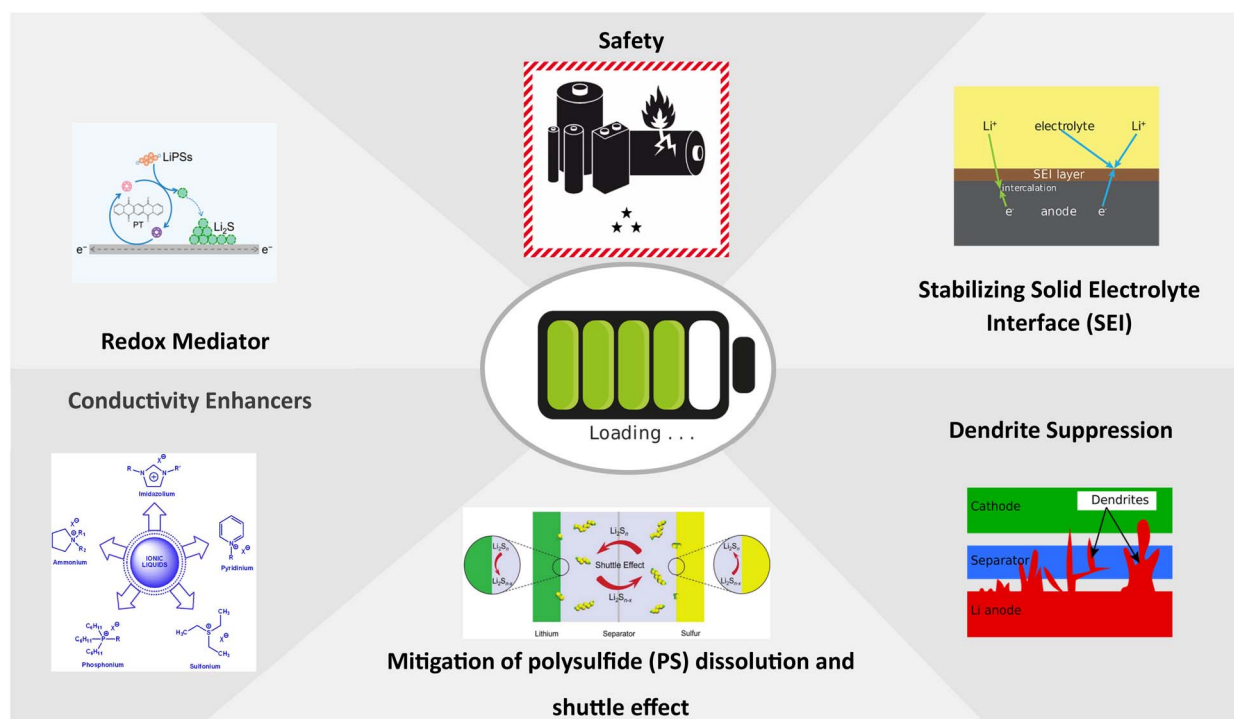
Safety

LiPSs
PT
$Li_2S$
$e^-$
$e^-$

Redox Mediator

$Li^+$
electrolyte
$Li^+$
SEI layer
intercalation
$e^-$
anode
$e^-$

Stabilizing Solid Electrolyte Interface (SEI)

Loading . . .

Conductivity Enhancers

Imidazolium
Ammonium
IONIC LIQUIDS
Pyridinium
Phosphonium
Sulfonium

$Li_2S_n$
$Li_2S_{n-x}$
$Li_2S_n$
Shuttle Effect
$Li_2S_{n-x}$
$Li_2S_n$
$Li_2S_{n-x}$
Lithium
Separator
Sulfur

Mitigation of polysulfide (PS) dissolution and shuttle effect

Dendrite Suppression

Cathode
Dendrites
Separator
Li anode